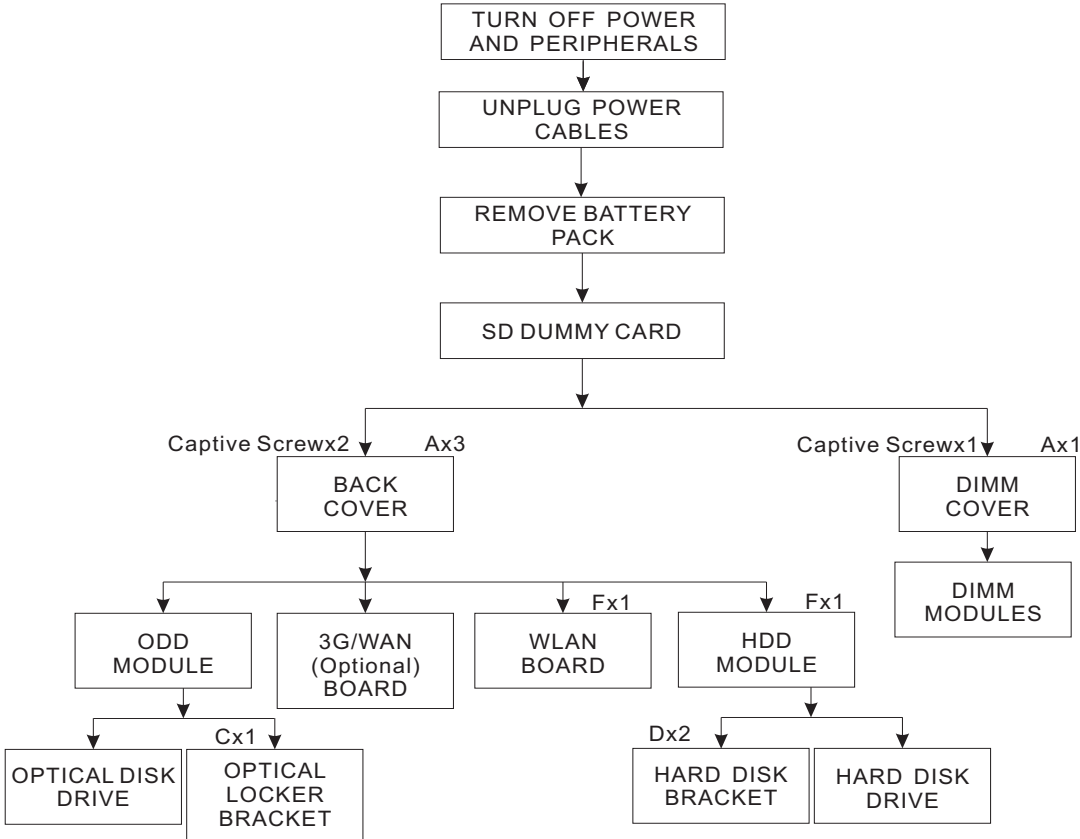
TURN OFF POWER AND PERIPHERALS

UNPLUG POWER CABLES

REMOVE BATTERY PACK

SD DUMMY CARD

Captive Screwx2 Ax3

BACK COVER

Captive Screwx1 Ax1

DIMM COVER

DIMM MODULES

ODD MODULE

3G/WAN (Optional) BOARD

Fx1

WLAN BOARD

Fx1

HDD MODULE

OPTICAL DISK DRIVE

Cx1

OPTICAL LOCKER BRACKET

Dx2

HARD DISK BRACKET

HARD DISK DRIVE